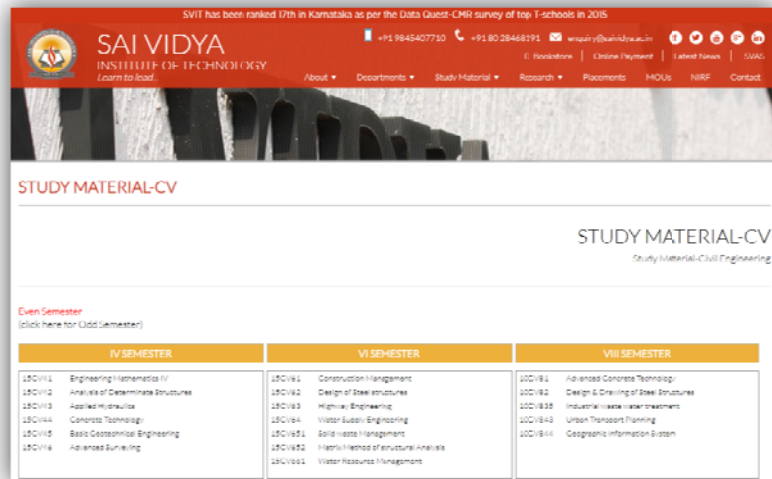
SVIT has been ranked 17th in Karnataka as per the Data Quest-CMR survey of top T-schools in 2015

SAI VIDYA
INSTITUTE OF TECHNOLOGY
Learn to lead...

+91 9845407710 +91 80 28468191 enquiry@saividya.ac.in

E-Bookstore | Online Payment | Latest News | SVAS

About | Departments | Study Material | Research | Placements | MOUs | NIRF | Contact

STUDY MATERIAL-CV

STUDY MATERIAL-CV
Study Material-Civil Engineering

Even Semester
(click here for Odd Semester)

| IV SEMESTER | VI SEMESTER | VIII SEMESTER |
|---|---|---|
| 15CV41 Engineering Mathematics IV | 15CV61 Construction Management | 10CV81 Advanced Concrete Technology |
| 15CV42 Analysis of Determinate Structures | 15CV62 Design of Steel structures | 10CV82 Design & Drawing of Steel Structures |
| 15CV43 Applied Hydraulics | 15CV63 Highway Engineering | 10CV835 Industrial waste water treatment |
| 15CV44 Concrete Technology | 15CV64 Water Supply Engineering | 10CV843 Urban Transport Planning |
| 15CV45 Basic Geotechnical Engineering | 15CV651 Solid waste Management | 10CV844 Geographic Information System |
| 15CV46 Advanced Surveying | 15CV652 Matrix Method of structural Analysis | |
| | 15CV661 Water Resource Management | |